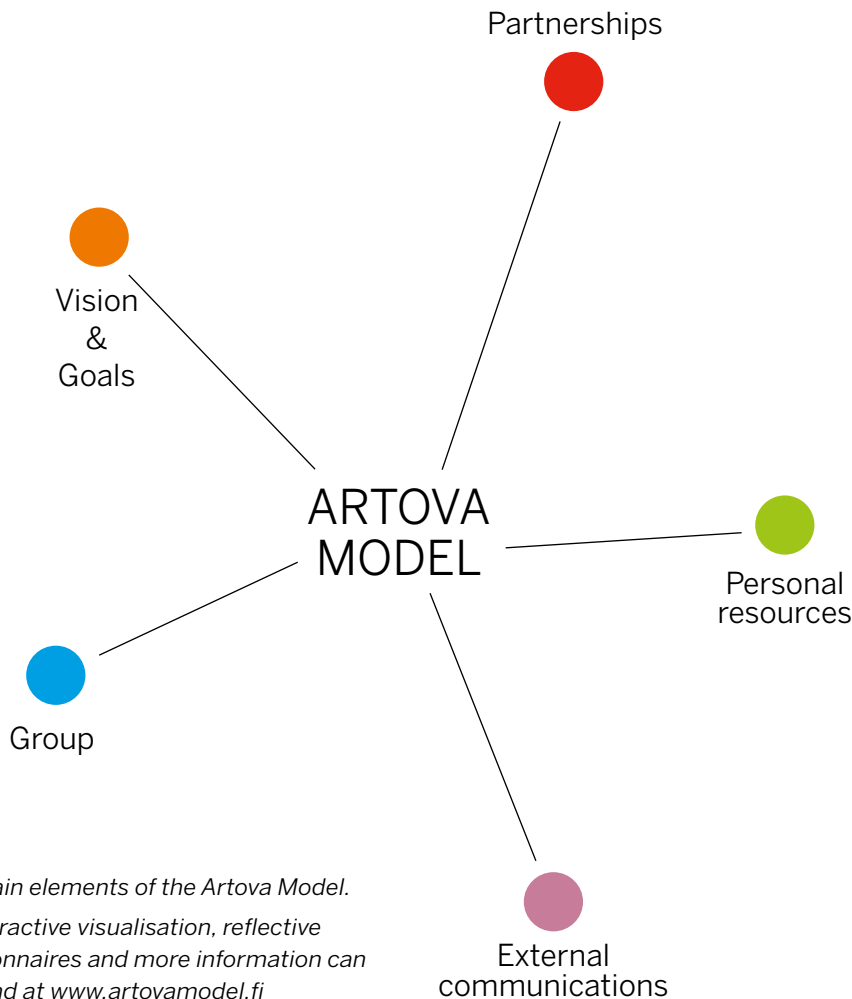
Partnerships

Vision
&
Goals

ARTOVA
MODEL

Personal
resources

Group

External
communications

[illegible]ain elements of the Artova Model.

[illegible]ractive visualisation, reflective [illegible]onnaires and more information can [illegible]nd at www.artovamodel.fi